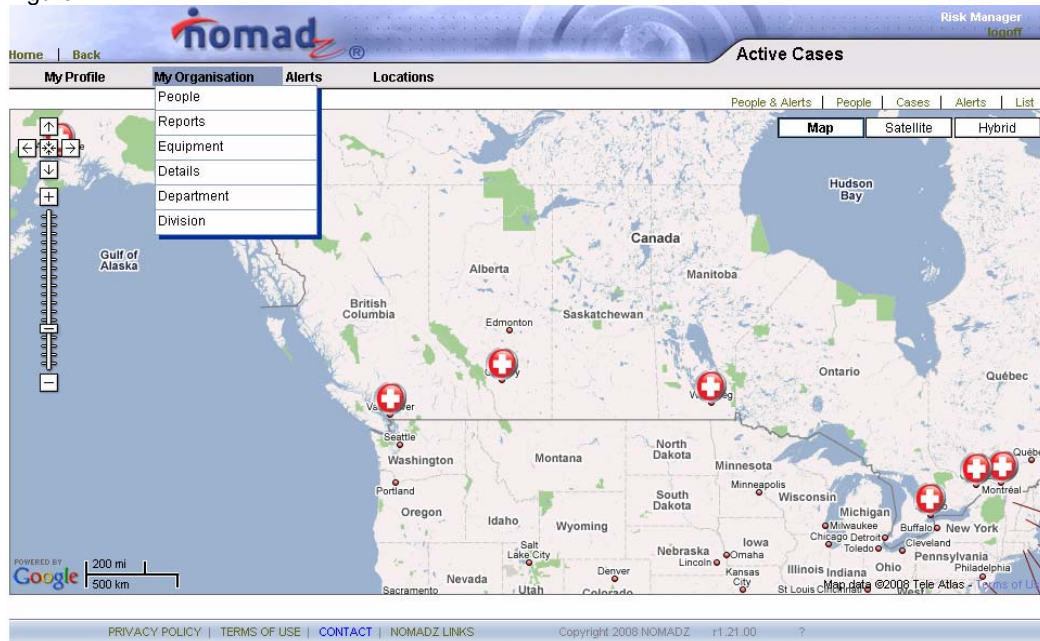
Home | Back

nomadz®

Risk Manager
logoff

Active Cases

My Profile | My Organisation | Alerts | Locations

People
Reports
Equipment
Details
Department
Division

People & Alerts | People | Cases | Alerts | List

Map | Satellite | Hybrid

Hudson Bay

Canada

Gulf of Alaska

Alberta

Manitoba

British Columbia

Saskatchewan

Edmonton

Ontario

Québec

Seattle

Washington

Montana

North Dakota

Minnesota

Portland

Oregon

Idaho

South Dakota

Wyoming

Minneapolis

Wisconsin

Michigan

Milwaukee

Chicago

Detroit

Toledo

Cleveland

Buffalo

New York

Pennsylvania

Philadelphia

Iowa

Nebraska

Omaha

Lincoln

Salt Lake City

Nevada

Sacramento

Utah

Denver

Colorado

Kansas City

Illinois

Indiana

Ohio

St Louis

Montréal

Map data ©2008 Tele Atlas - Terms of Use

POWERED BY Google

200 mi
500 km

PRIVACY POLICY | TERMS OF USE | CONTACT | NOMADZ LINKS    Copyright 2008 NOMADZ    r1.21.00    ?